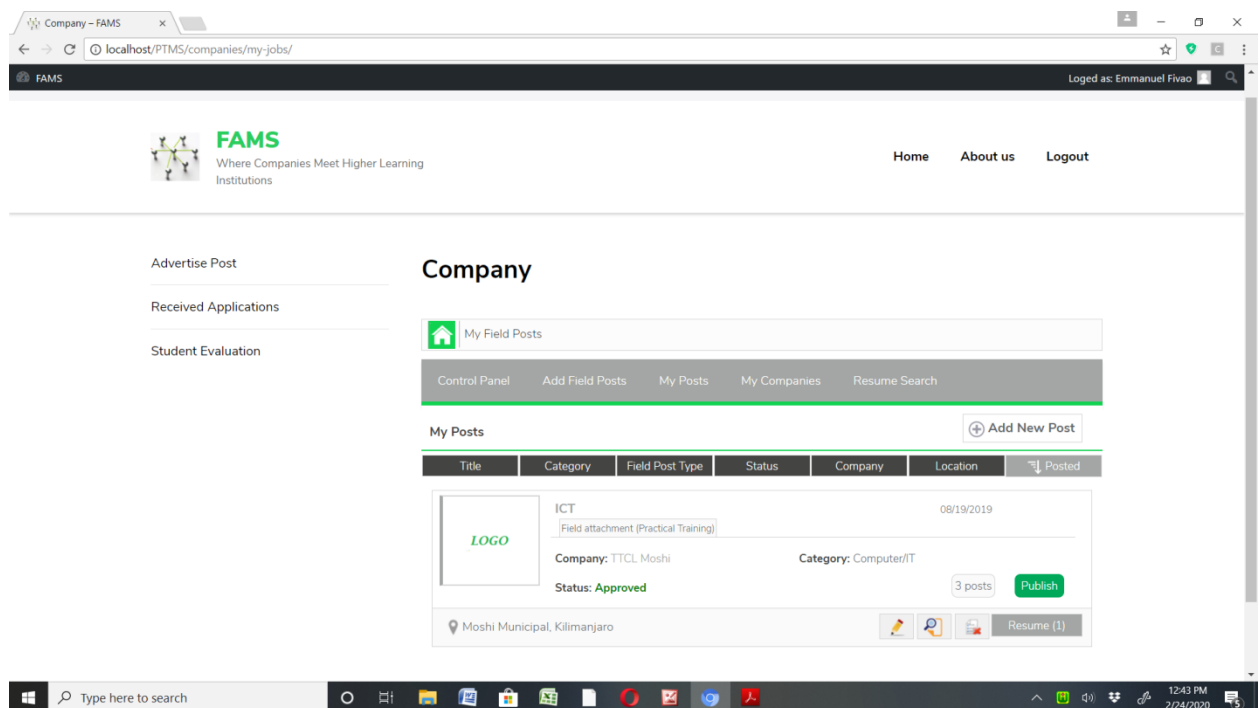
Company – FAMS ×

localhost/PTMS/companies/my-jobs/

FAMS

Loged as: Emmanuel Fivao

FAMS
Where Companies Meet Higher Learning Institutions

Home About us Logout

Advertise Post

Received Applications

Student Evaluation

Company

My Field Posts

Control Panel Add Field Posts My Posts My Companies Resume Search

My Posts

Add New Post

| Title | Category | Field Post Type | Status | Company | Location | Posted |
|---|---|---|---|---|---|---|

LOGO

ICT

Field attachment (Practical Training)

08/19/2019

Company: TTCL Moshi

Category: Computer/IT

Status: Approved

3 posts

Publish

Moshi Municipal, Kilimanjaro

Resume (1)

Type here to search

12:43 PM
2/24/2020